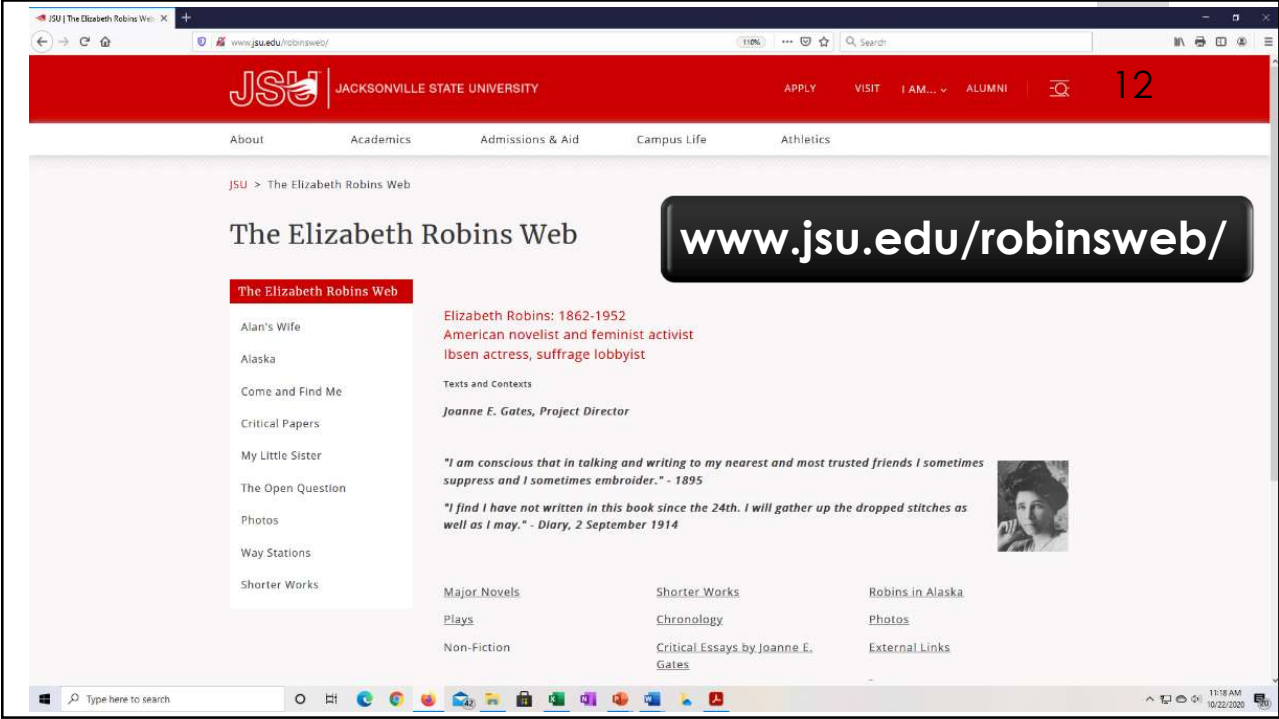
JSU | The Elizabeth Robins Web ×

www.jsu.edu/robinsweb/

110%

Search

JSU | JACKSONVILLE STATE UNIVERSITY

APPLY VISIT I AM... ALUMNI

12

About Academics Admissions & Aid Campus Life Athletics

JSU > The Elizabeth Robins Web

The Elizabeth Robins Web

www.jsu.edu/robinsweb/

The Elizabeth Robins Web

Alan's Wife

Alaska

Come and Find Me

Critical Papers

My Little Sister

The Open Question

Photos

Way Stations

Shorter Works

Elizabeth Robins: 1862-1952
American novelist and feminist activist
Ibsen actress, suffrage lobbyist

Texts and Contexts

Joanne E. Gates, Project Director

"I am conscious that in talking and writing to my nearest and most trusted friends I sometimes suppress and I sometimes embroider." - 1895

"I find I have not written in this book since the 24th. I will gather up the dropped stitches as well as I may." - Diary, 2 September 1914

| Major Novels | Shorter Works | Robins in Alaska |
|---|---|---|
| Plays | Chronology | Photos |
| Non-Fiction | Critical Essays by Joanne E. Gates | External Links |

Type here to search

11:18 AM 10/22/2020